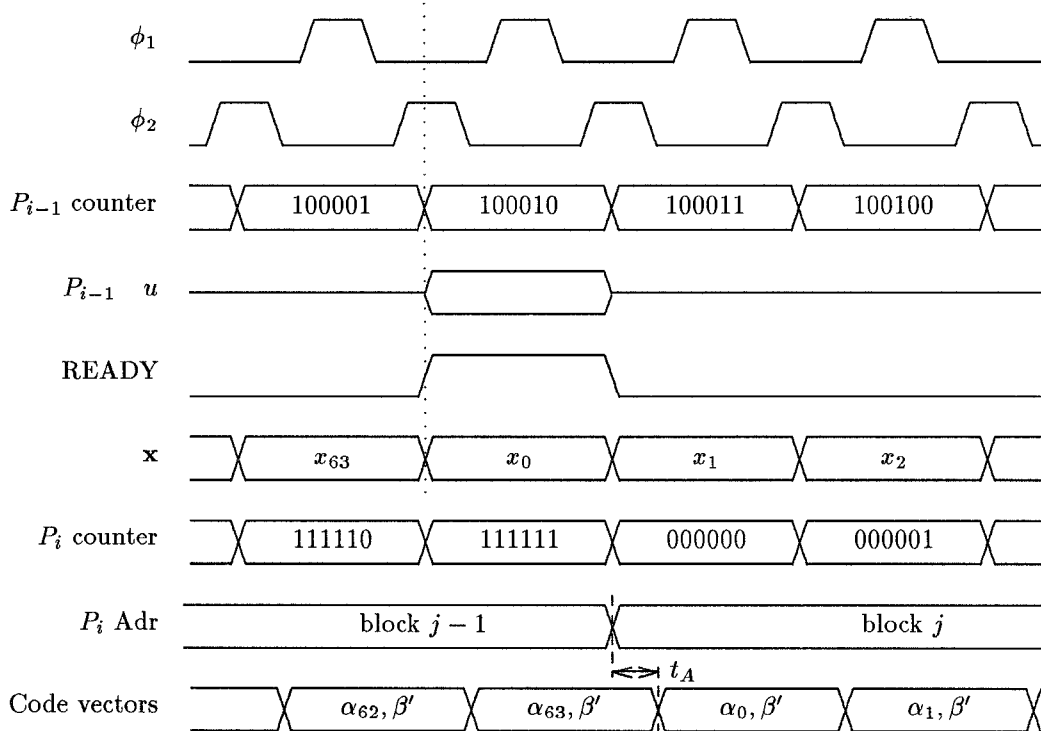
$\phi_1$

$\phi_2$

$P_{i-1}$ counter 100001 100010 100011 100100

$P_{i-1}$ $u$

READY

$\mathbf{x}$ $x_{63}$ $x_0$ $x_1$ $x_2$

$P_i$ counter 111110 111111 000000 000001

$P_i$ Adr block $j-1$ block $j$

$t_A$

Code vectors $\alpha_{62}, \beta'$ $\alpha_{63}, \beta'$ $\alpha_0, \beta'$ $\alpha_1, \beta'$